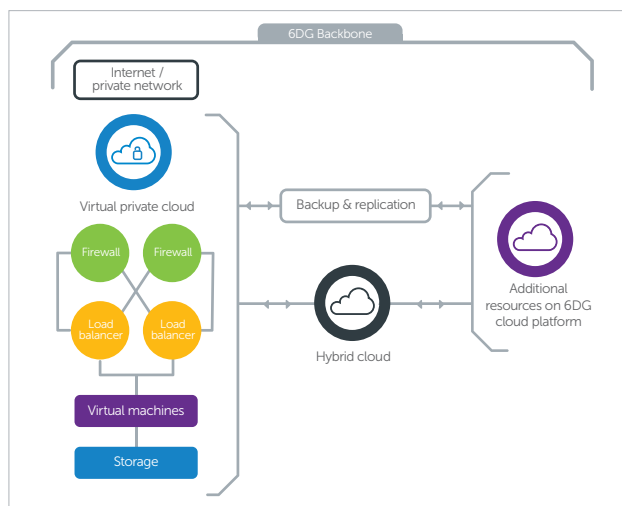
6DG Backbone

Internet / private network

Virtual private cloud

Firewall

Firewall

Load balancer

Load balancer

Virtual machines

Storage

Backup & replication

Hybrid cloud

Additional resources on 6DG cloud platform